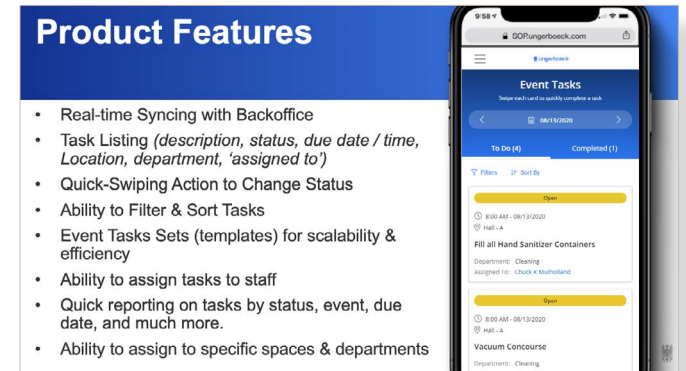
Product Features

- Real-time Syncing with Backoffice
- Task Listing *(description, status, due date / time, Location, department, 'assigned to')*
- Quick-Swiping Action to Change Status
- Ability to Filter & Sort Tasks
- Event Tasks Sets (templates) for scalability & efficiency
- Ability to assign tasks to staff
- Quick reporting on tasks by status, event, due date, and much more.
- Ability to assign to specific spaces & departments

9:58
SOP.ungerboeck.com
ungerboeck
Event Tasks
Swipe each card to quickly complete a task
08/13/2020
To Do (4)
Completed (1)
Filters
Sort By
Open
8:00 AM - 08/13/2020
Hall - A
Fill all Hand Sanitizer Containers
Department: Cleaning
Assigned To: Chuck K Mulholland
Open
8:00 AM - 08/13/2020
Hall - A
Vacuum Concourse
Department: Cleaning